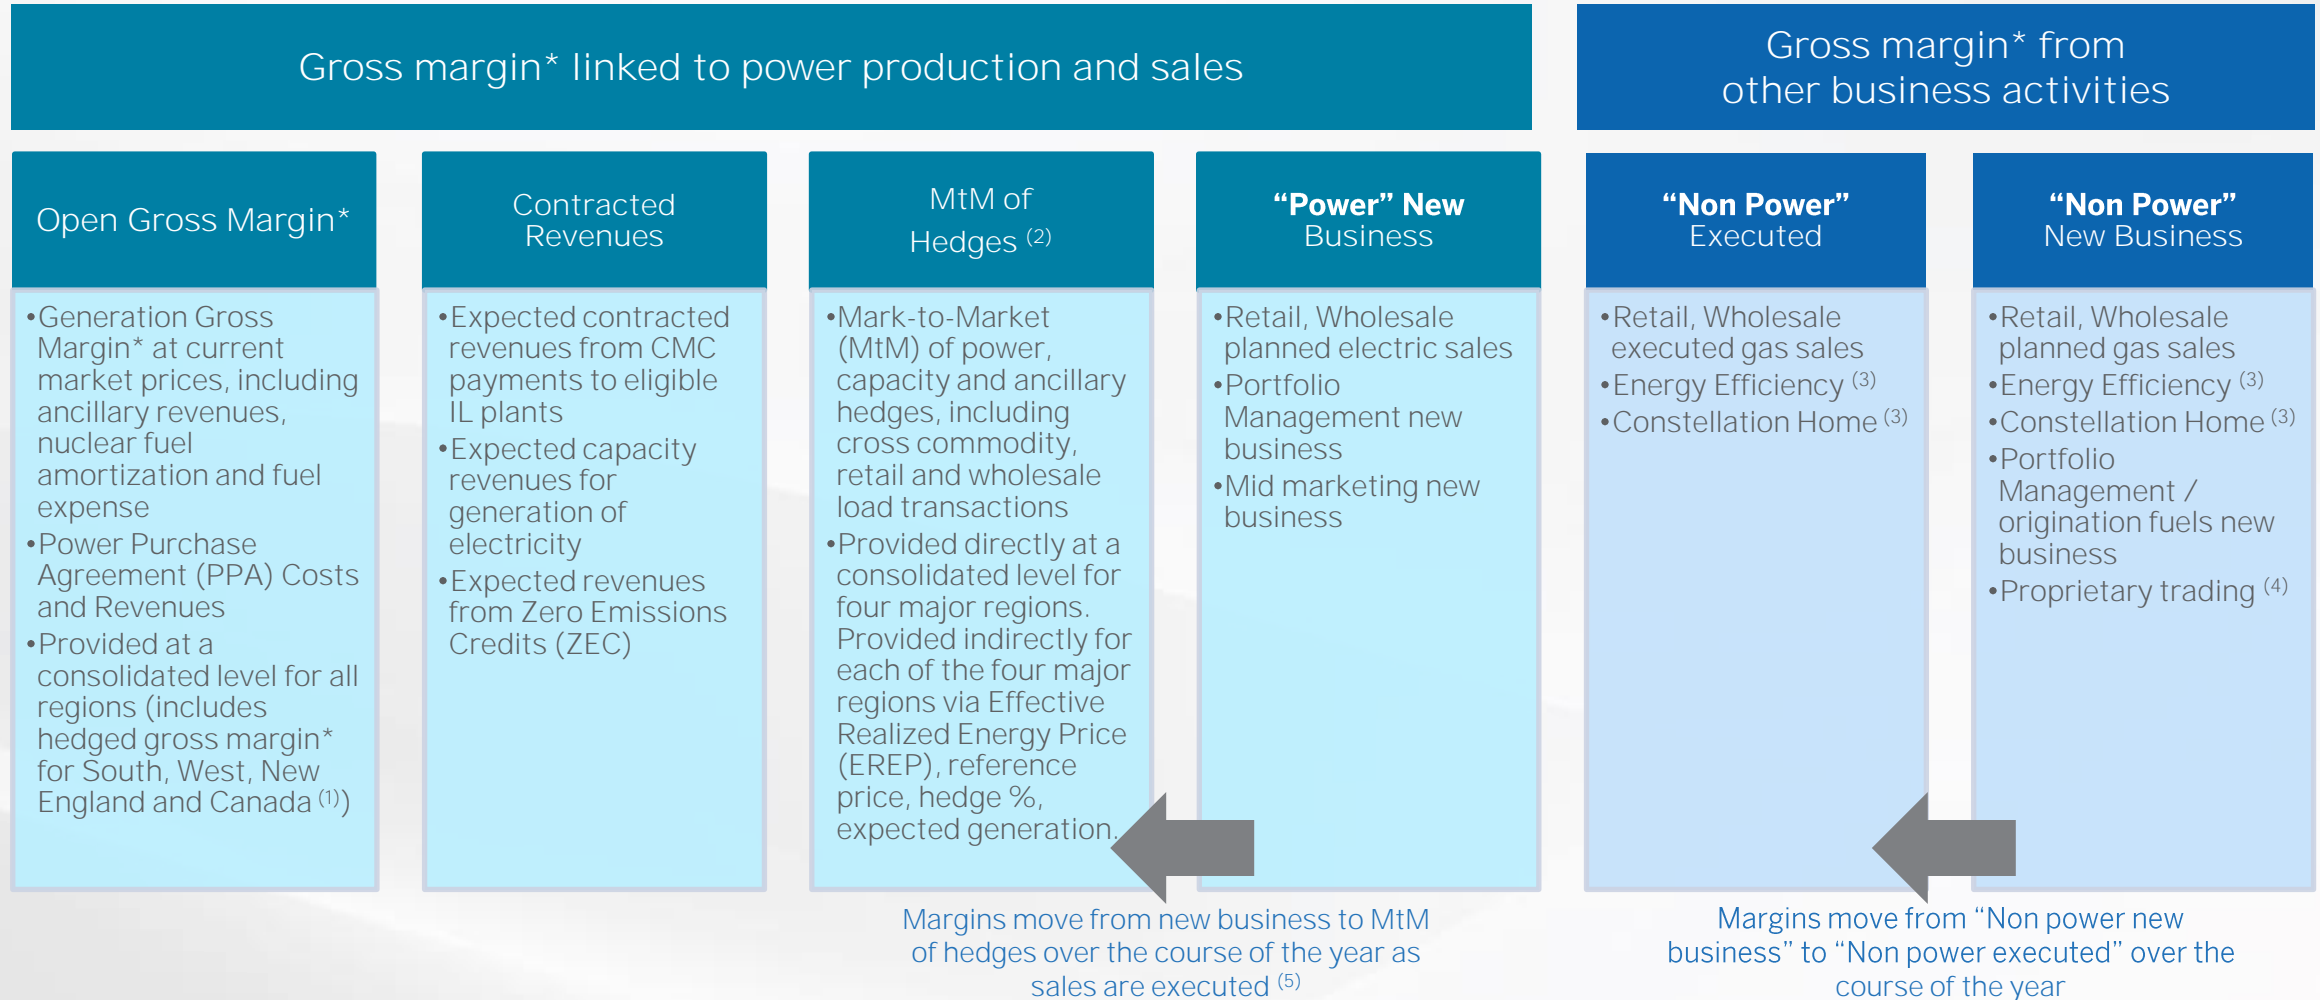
Gross margin* linked to power production and sales

Gross margin* from other business activities

Open Gross Margin*

•Generation Gross Margin* at current market prices, including ancillary revenues, nuclear fuel amortization and fuel expense
•Power Purchase Agreement (PPA) Costs and Revenues
•Provided at a consolidated level for all regions (includes hedged gross margin* for South, West, New England and Canada $^{(1)}$)

Contracted Revenues

•Expected contracted revenues from CMC payments to eligible IL plants
•Expected capacity revenues for generation of electricity
•Expected revenues from Zero Emissions Credits (ZEC)

MtM of Hedges $^{(2)}$

•Mark-to-Market (MtM) of power, capacity and ancillary hedges, including cross commodity, retail and wholesale load transactions
•Provided directly at a consolidated level for four major regions. Provided indirectly for each of the four major regions via Effective Realized Energy Price (EREP), reference price, hedge %, expected generation.

"Power" New Business

•Retail, Wholesale planned electric sales
•Portfolio Management new business
•Mid marketing new business

"Non Power" Executed

•Retail, Wholesale executed gas sales
•Energy Efficiency $^{(3)}$
•Constellation Home $^{(3)}$

"Non Power" New Business

•Retail, Wholesale planned gas sales
•Energy Efficiency $^{(3)}$
•Constellation Home $^{(3)}$
•Portfolio Management / origination fuels new business
•Proprietary trading $^{(4)}$

Margins move from new business to MtM of hedges over the course of the year as sales are executed $^{(5)}$

Margins move from "Non power new business" to "Non power executed" over the course of the year